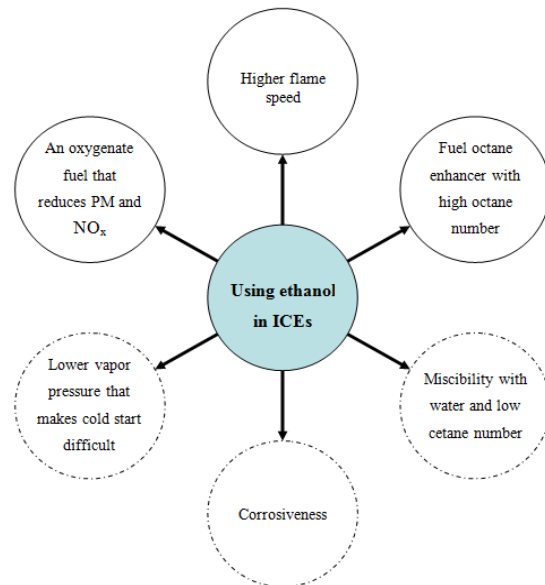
Higher flame speed

An oxygenate fuel that reduces PM and $NO_x$

Fuel octane enhancer with high octane number

Using ethanol in ICEs

Lower vapor pressure that makes cold start difficult

Miscibility with water and low cetane number

Corrosiveness